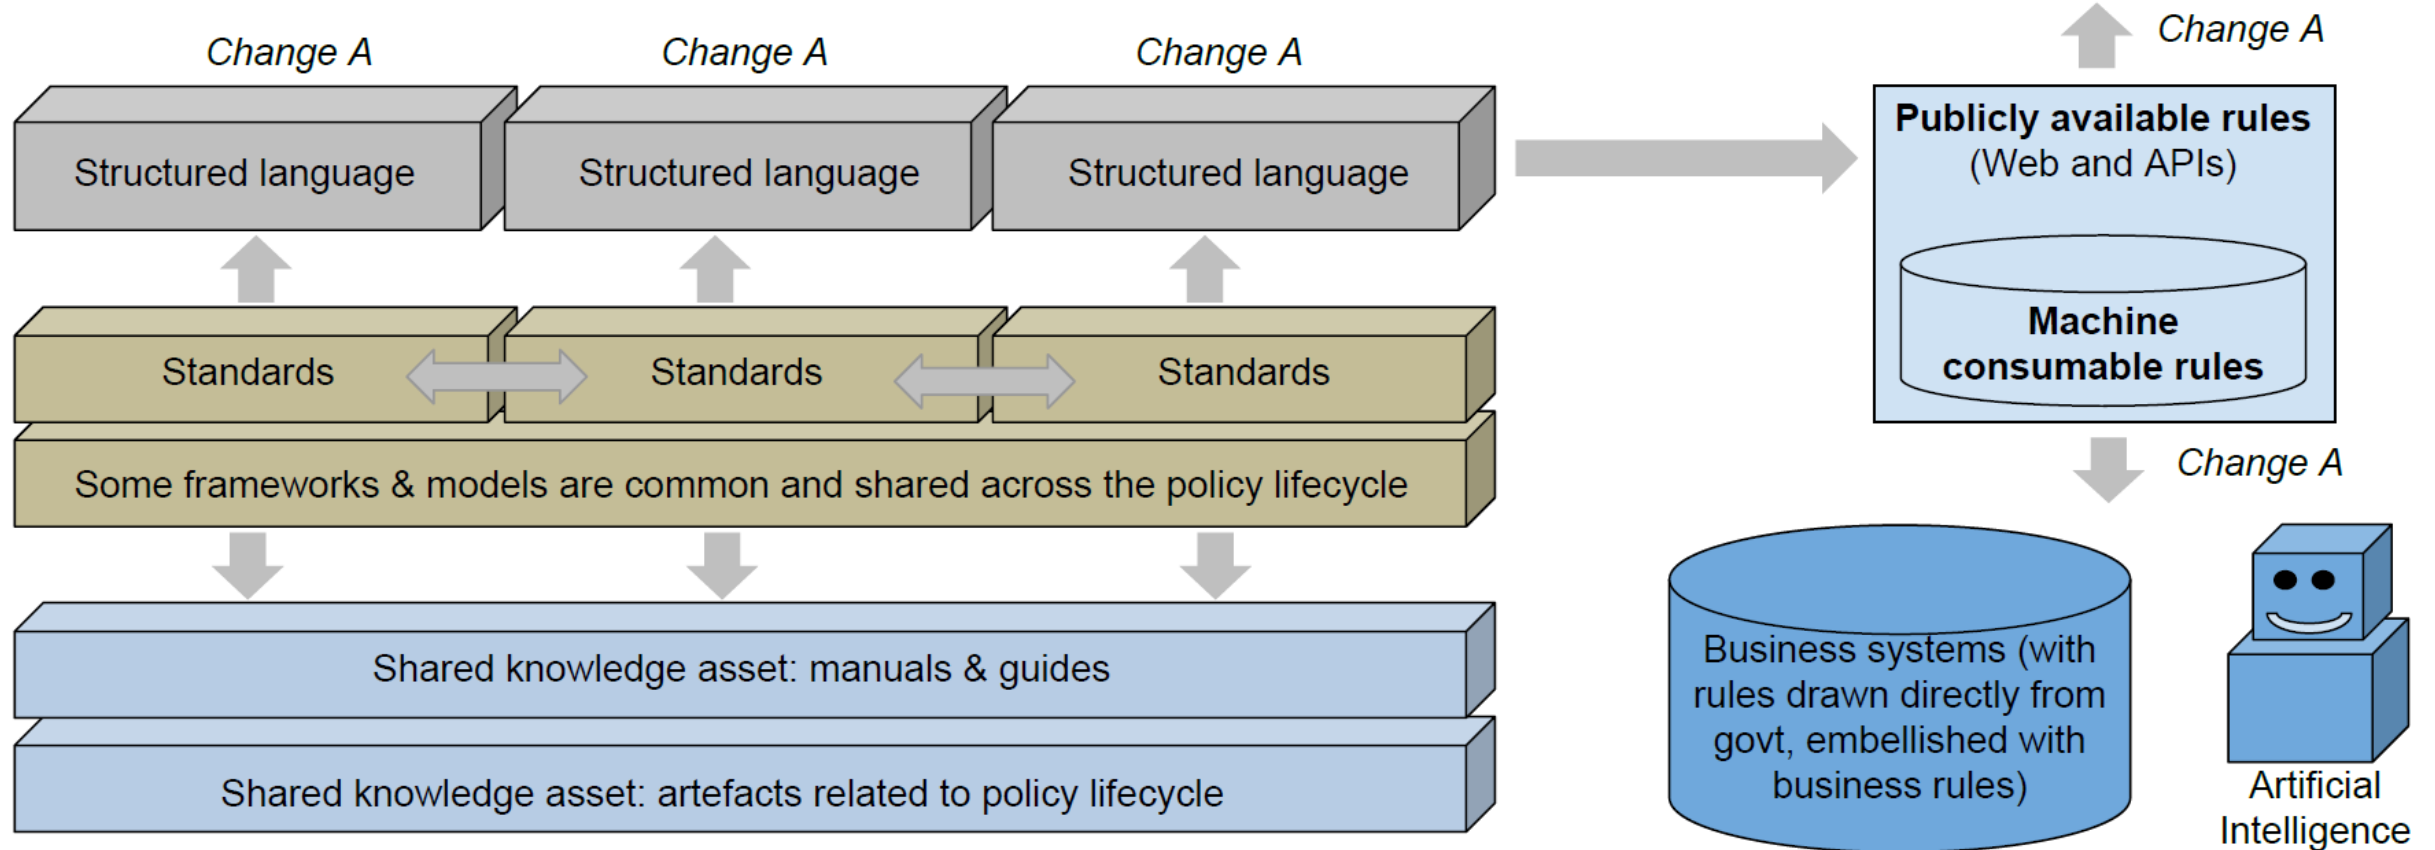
Change A
Change A
Change A
Change A

Structured language
Structured language
Structured language

Publicly available rules
(Web and APIs)

Machine consumable rules

Standards
Standards
Standards

Some frameworks & models are common and shared across the policy lifecycle

Change A

Shared knowledge asset: manuals & guides

Shared knowledge asset: artefacts related to policy lifecycle

Business systems (with rules drawn directly from govt, embellished with business rules)

Artificial Intelligence